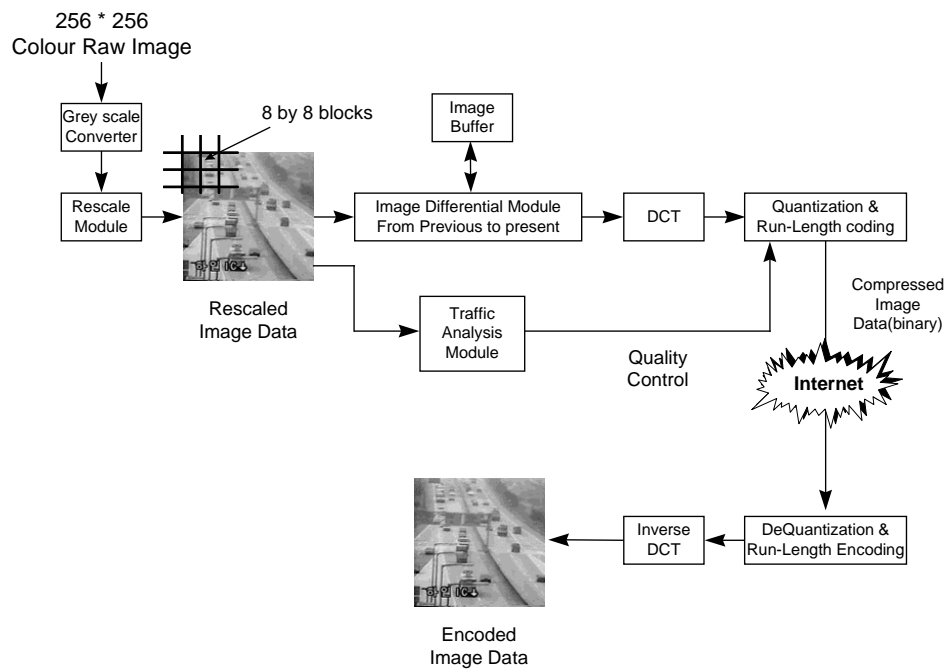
256 * 256
Colour Raw Image

Grey scale Converter

8 by 8 blocks

Image Buffer

Rescale Module

Image Differential Module From Previous to present

DCT

Quantization & Run-Length coding

Rescaled Image Data

Traffic Analysis Module

Compressed Image Data(binary)

Quality Control

Internet

Inverse DCT

DeQuantization & Run-Length Encoding

Encoded Image Data